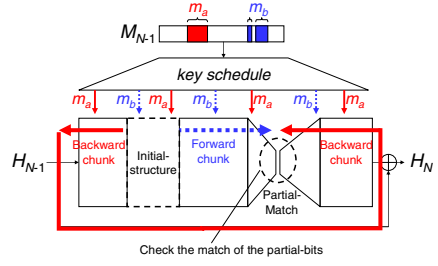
$m_a$ $m_b$

$M_{N\text{-}1}$

key schedule

$m_a$ $m_b$ $m_a$ $m_b$ $m_a$ $m_b$ $m_a$

$H_{N\text{-}1}$

Backward chunk

Initial-structure

Forward chunk

Partial-Match

Backward chunk

$H_N$

Check the match of the partial-bits